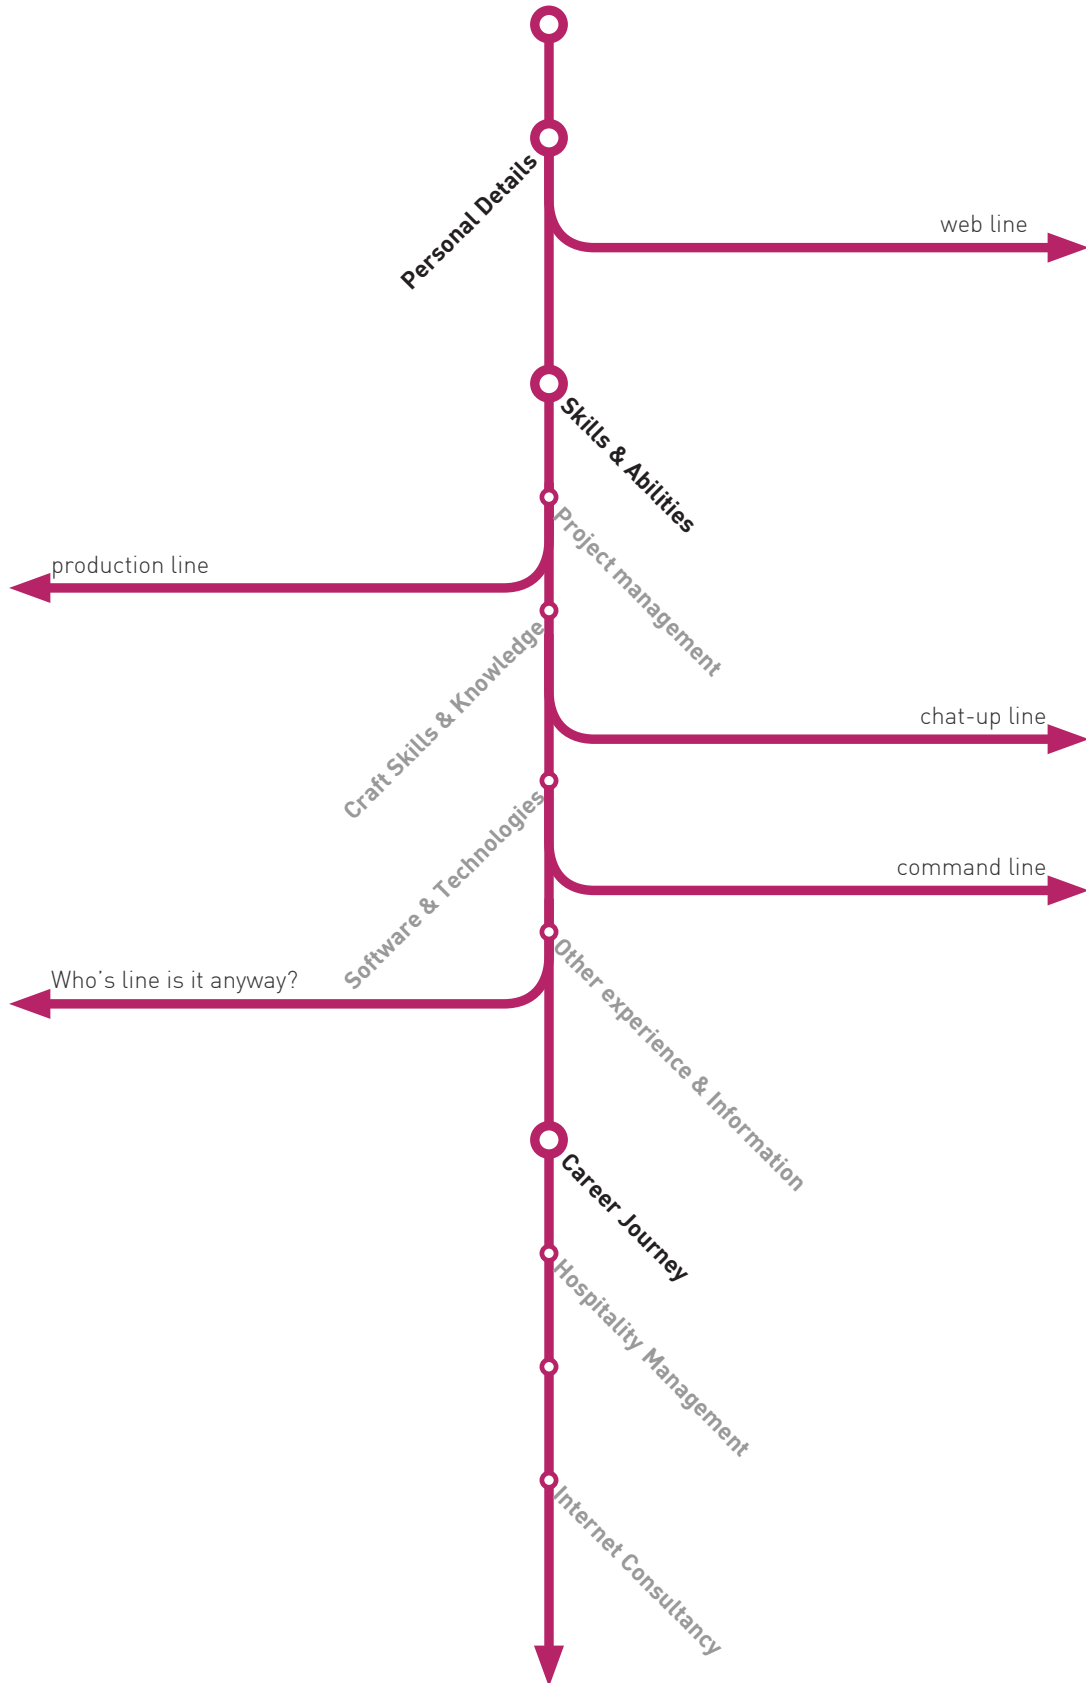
Personal Details

web line

Skills & Abilities

Project management

production line

Craft Skills & Knowledge

chat-up line

Software & Technologies

command line

Other experience & Information

Who's line is it anyway?

Career Journey

Hospitality Management

Internet Consultancy